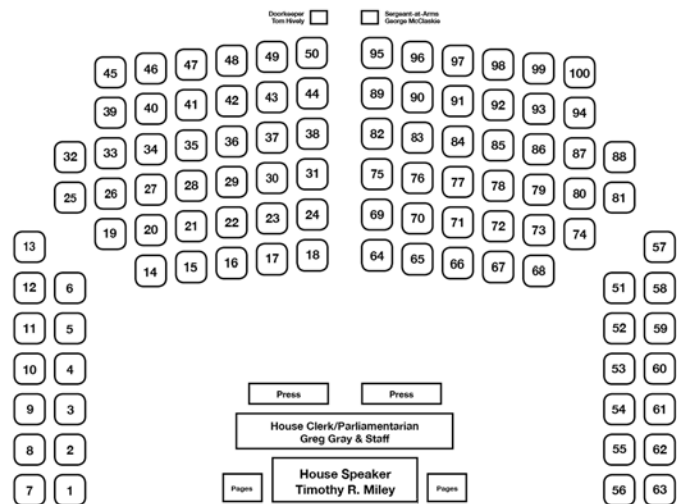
Doorkeeper
Tom Hively

Sergeant-at-Arms
George McClaskie

45 46 47 48 49 50
39 40 41 42 43 44
32 33 34 35 36 37 38
25 26 27 28 29 30 31
19 20 21 22 23 24
14 15 16 17 18

95 96 97 98 99 100
89 90 91 92 93 94
82 83 84 85 86 87 88
75 76 77 78 79 80 81
69 70 71 72 73 74
64 65 66 67 68

13
12 6
11 5
10 4
9 3
8 2
7 1

57
51 58
52 59
53 60
54 61
55 62
56 63

Press
Press

House Clerk/Parliamentarian
Greg Gray & Staff

Pages
House Speaker
Timothy R. Miley
Pages